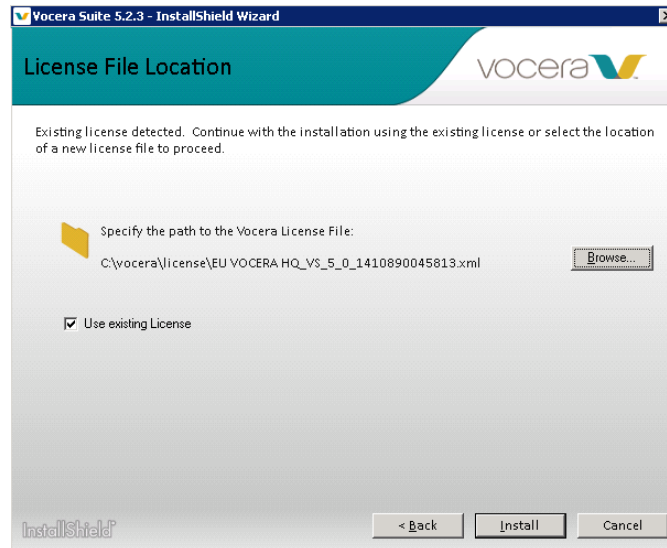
Vocera Suite 5.2.3 - InstallShield Wizard

License File Location

vocera

Existing license detected. Continue with the installation using the existing license or select the location of a new license file to proceed.

Specify the path to the Vocera License File:

C:\vocera\license\EU VOCERA HQ_VS_5_0_1410890045813.xml

Browse...

Use existing License

InstallShield

< Back

Install

Cancel